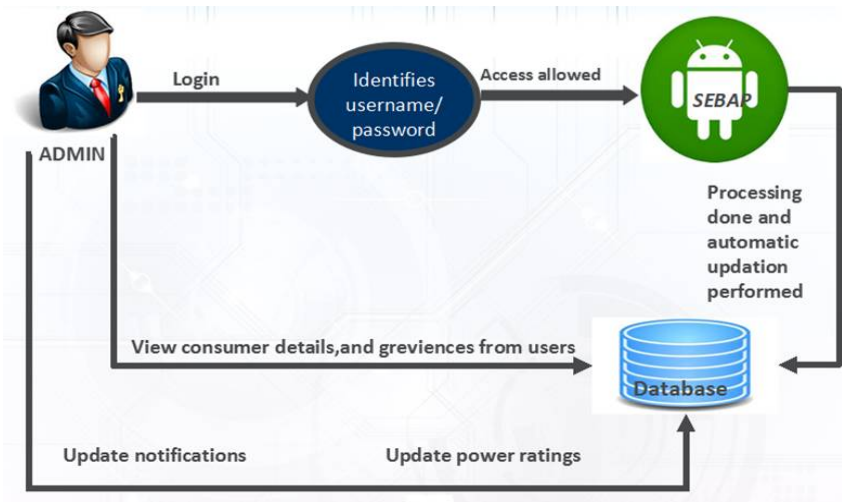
ADMIN

Login

Identifies username/ password

Access allowed

SEBAP

Processing done and automatic updation performed

View consumer details,and greviences from users

Database

Update notifications

Update power ratings